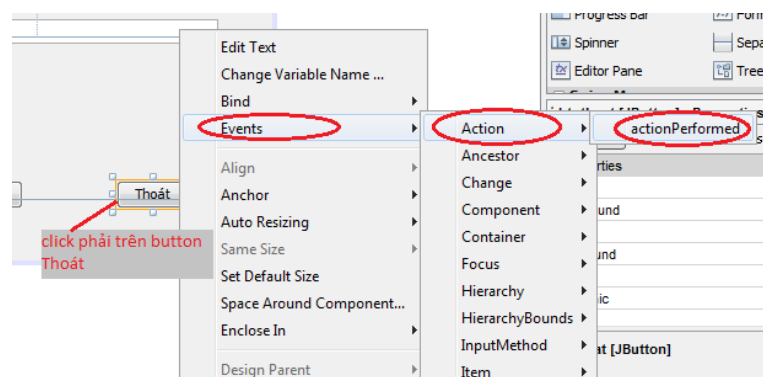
Progress Bar
Form
Spinner
Sepa
Editor Pane
Tree

Thoát
click phải trên button Thoát

Edit Text
Change Variable Name ...
Bind
Events
Align
Anchor
Auto Resizing
Same Size
Set Default Size
Space Around Component...
Enclose In
Design Parent

Action
Ancestor
Change
Component
Container
Focus
Hierarchy
HierarchyBounds
InputMethod
Item

actionPerformed

rties
und
und
ic
at [JButton]